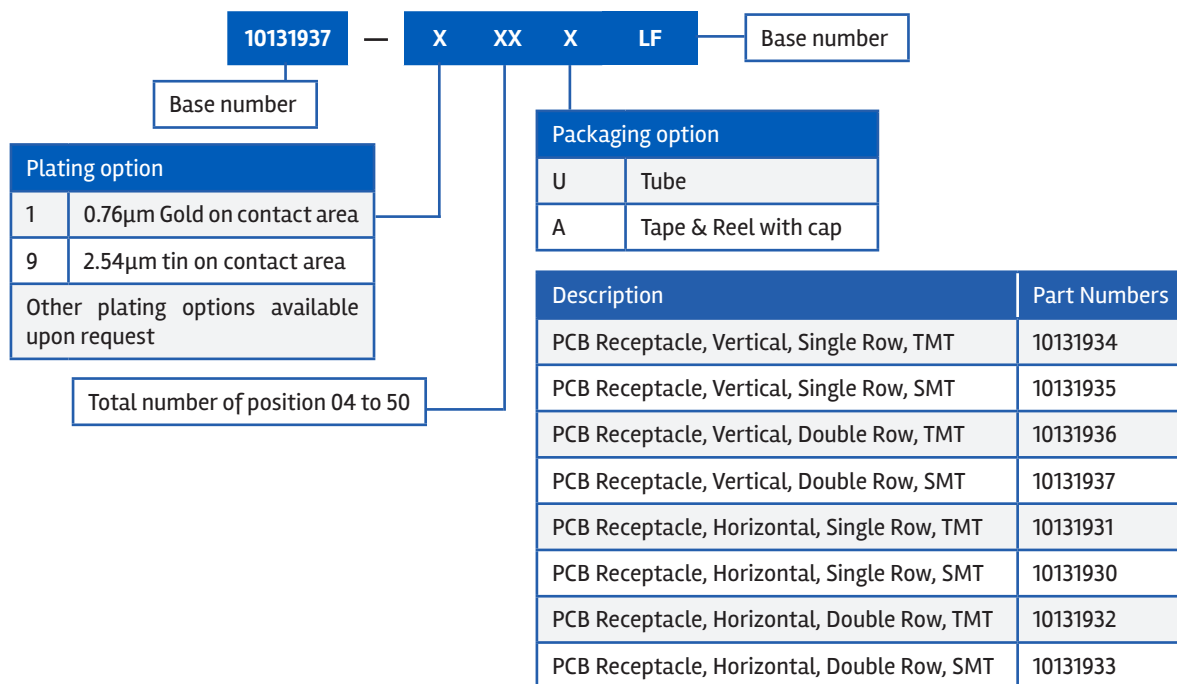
10131937 — X XX X LF

Base number

Base number

| Plating option | |
|---|---|
| 1 | 0.76µm Gold on contact area |
| 9 | 2.54µm tin on contact area |
| Other plating options available upon request | |

Total number of position 04 to 50

| Packaging option | |
|---|---|
| U | Tube |
| A | Tape & Reel with cap |

| Description | Part Numbers |
|---|---|
| PCB Receptacle, Vertical, Single Row, TMT | 10131934 |
| PCB Receptacle, Vertical, Single Row, SMT | 10131935 |
| PCB Receptacle, Vertical, Double Row, TMT | 10131936 |
| PCB Receptacle, Vertical, Double Row, SMT | 10131937 |
| PCB Receptacle, Horizontal, Single Row, TMT | 10131931 |
| PCB Receptacle, Horizontal, Single Row, SMT | 10131930 |
| PCB Receptacle, Horizontal, Double Row, TMT | 10131932 |
| PCB Receptacle, Horizontal, Double Row, SMT | 10131933 |